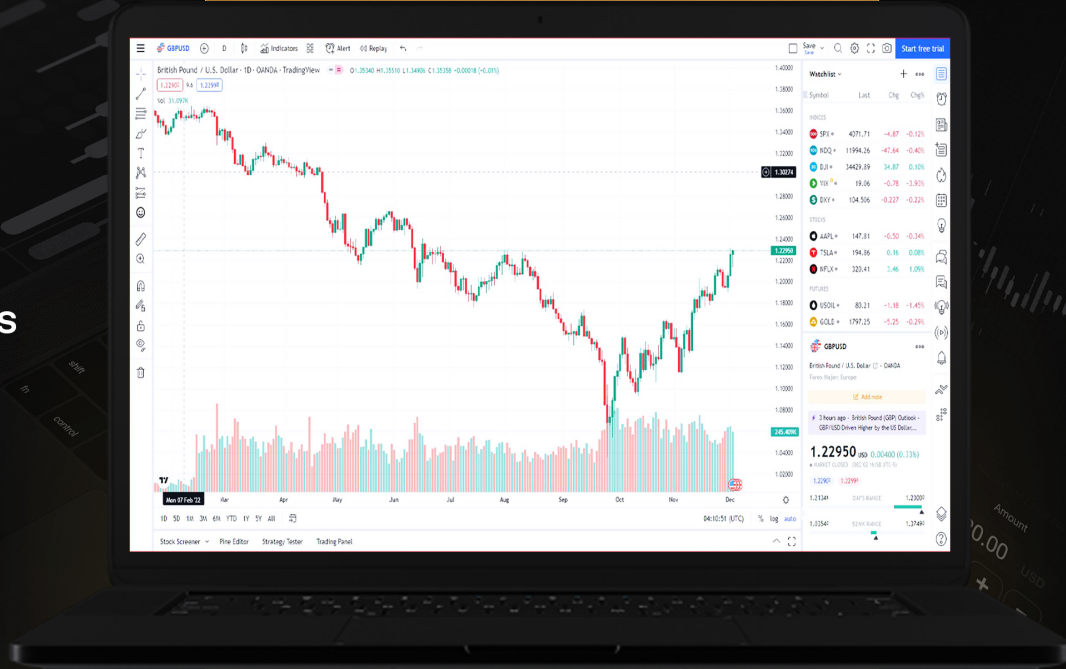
GBPUSD D Indicators Alert Replay Save Start free trial

British Pound / U.S. Dollar · 1D · OANDA · TradingView O1.35340 H1.35510 L1.34900 C1.35358 −0.00018 (−0.01%)

1.22905 9.6 1.22995

Vol 31.097K

1.40000
1.38000
1.36000
1.34000
1.32000
1.30274
1.28000
1.26000
1.24000
1.22950
1.22000
1.20000
1.18000
1.16000
1.14000
1.12000
1.10000
1.08000
245.409K
1.04000
1.02000

Mon 07 Feb '22 Mar Apr May Jun Jul Aug Sep Oct Nov Dec

1D 5D 1M 3M 6M YTD 1Y 5Y All 04:10:51 (UTC) % log auto

Stock Screener Pine Editor Strategy Tester Trading Panel

Watchlist

| Symbol | Last | Chg | Chg% |
|---|---|---|---|
| INDICES | | | |
| SPX | 4071.71 | −4.87 | −0.12% |
| NDQ | 11994.26 | −47.64 | −0.40% |
| DJI | 34429.89 | 34.87 | 0.10% |
| VIX | 19.06 | −0.78 | −3.93% |
| DXY | 104.506 | −0.227 | −0.22% |
| STOCKS | | | |
| AAPL | 147.81 | −0.50 | −0.34% |
| TSLA | 194.86 | 0.16 | 0.08% |
| NFLX | 320.41 | 3.46 | 1.09% |
| FUTURES | | | |
| USOIL | 80.21 | −1.18 | −1.45% |
| GOLD | 1797.25 | −5.25 | −0.29% |

GBPUSD
British Pound / U.S. Dollar · OANDA
Forex · Major · Europe

Add note

3 hours ago · British Pound (GBP) Outlook - GBP/USD Driven Higher by the US Dollar...

1.22950 USD 0.00400 (0.33%)
MARKET CLOSED

1.22905 1.22995

1.21349 DAY'S RANGE 1.23000
1.03541 52WK RANGE 1.37490